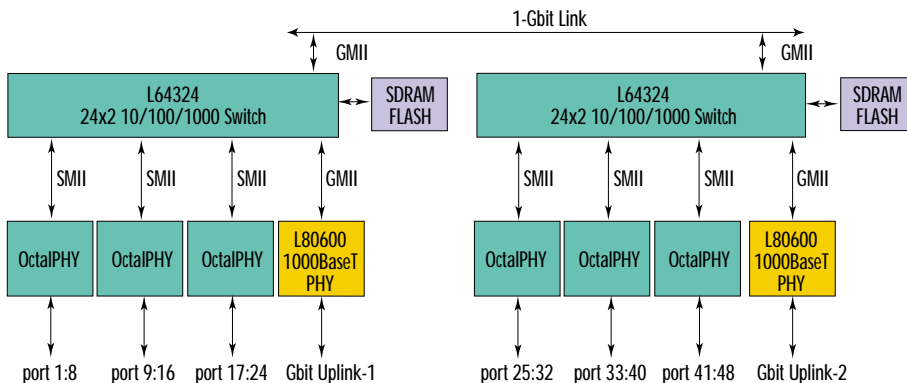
1-Gbit Link

GMII

GMII

L64324
24x2 10/100/1000 Switch

SDRAM
FLASH

L64324
24x2 10/100/1000 Switch

SDRAM
FLASH

SMII

SMII

SMII

GMII

SMII

SMII

SMII

GMII

OctalPHY

OctalPHY

OctalPHY

L80600
1000BaseT
PHY

OctalPHY

OctalPHY

OctalPHY

L80600
1000BaseT
PHY

port 1:8

port 9:16

port 17:24

Gbit Uplink-1

port 25:32

port 33:40

port 41:48

Gbit Uplink-2